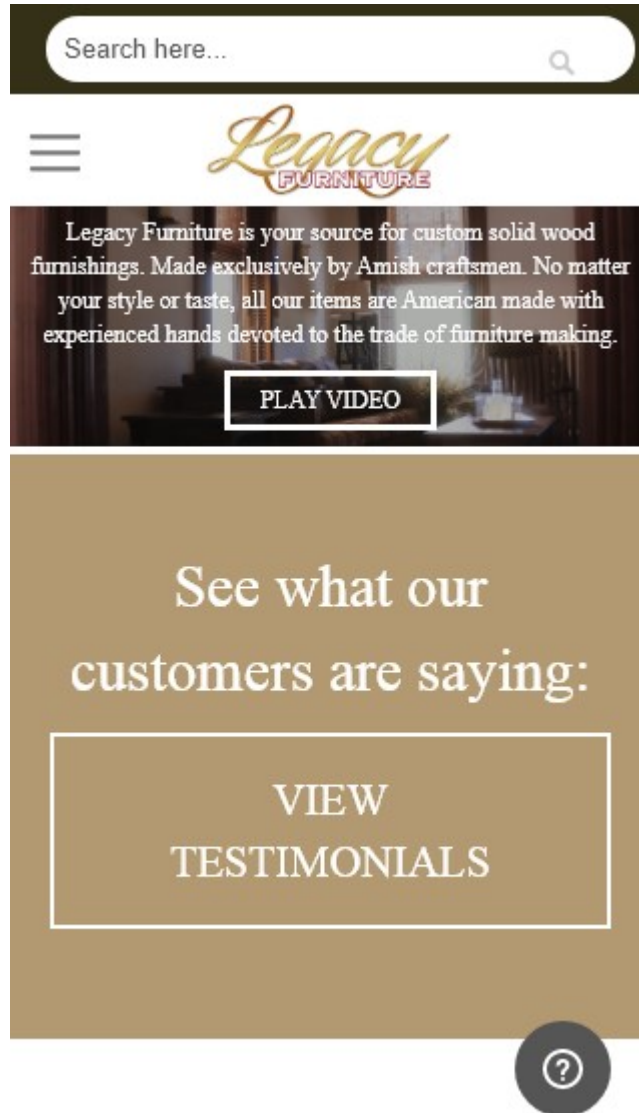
Search here...

Legacy FURNITURE

Legacy Furniture is your source for custom solid wood furnishings. Made exclusively by Amish craftsmen. No matter your style or taste, all our items are American made with experienced hands devoted to the trade of furniture making.

PLAY VIDEO

See what our customers are saying:

VIEW TESTIMONIALS

?